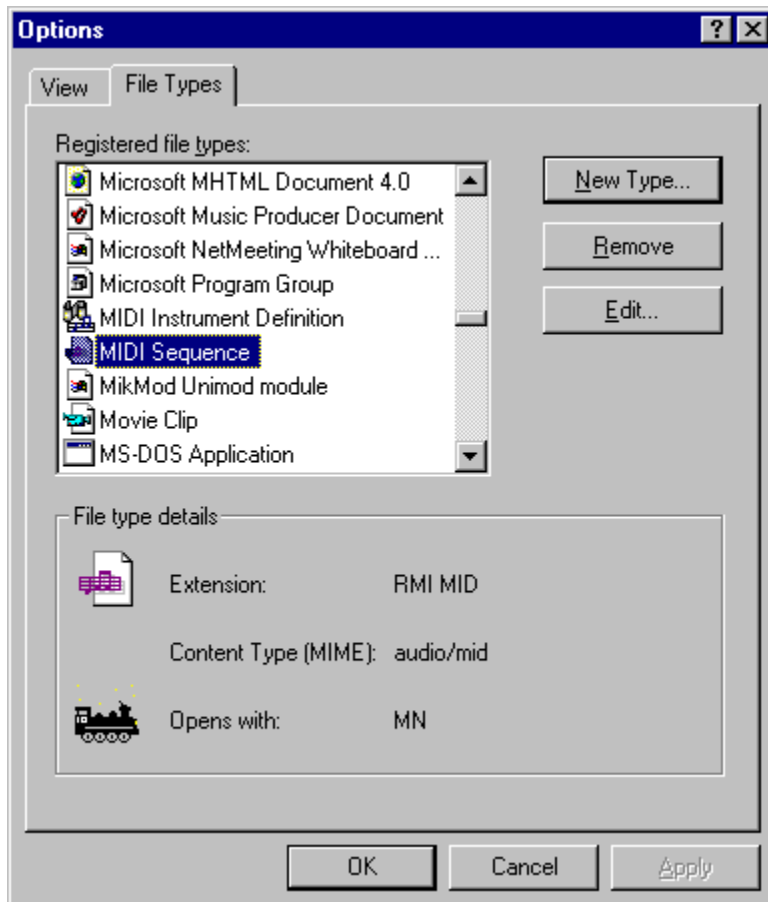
Options

?

View

File Types

Registered file types:

Microsoft MHTML Document 4.0
Microsoft Music Producer Document
Microsoft NetMeeting Whiteboard ...
Microsoft Program Group
MIDI Instrument Definition
MIDI Sequence
MikMod Unimod module
Movie Clip
MS-DOS Application

New Type...

Remove

Edit...

File type details

Extension: RMI MID

Content Type (MIME): audio/mid

Opens with: MN

OK

Cancel

Apply